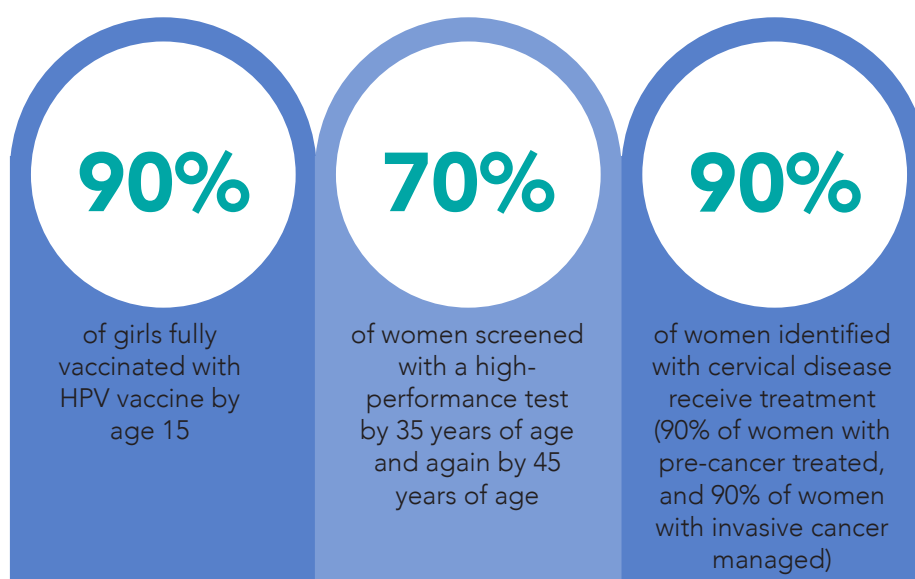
90%

of girls fully vaccinated with HPV vaccine by age 15

70%

of women screened with a high-performance test by 35 years of age and again by 45 years of age

90%

of women identified with cervical disease receive treatment (90% of women with pre-cancer treated, and 90% of women with invasive cancer managed)